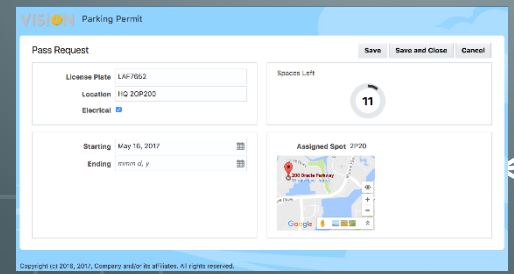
VISION Parking Permit

Pass Request

Save Save and Close Cancel

License Plate LAF7652

Location HQ 2OP200

Electrical

Spaces Left

11

Starting May 16, 2017

Ending mmm d, y

Assigned Spot 2P20

200 Oracle Parkway

Google

Copyright (c) 2016, 2017, Company and/or its affiliates. All rights reserved.